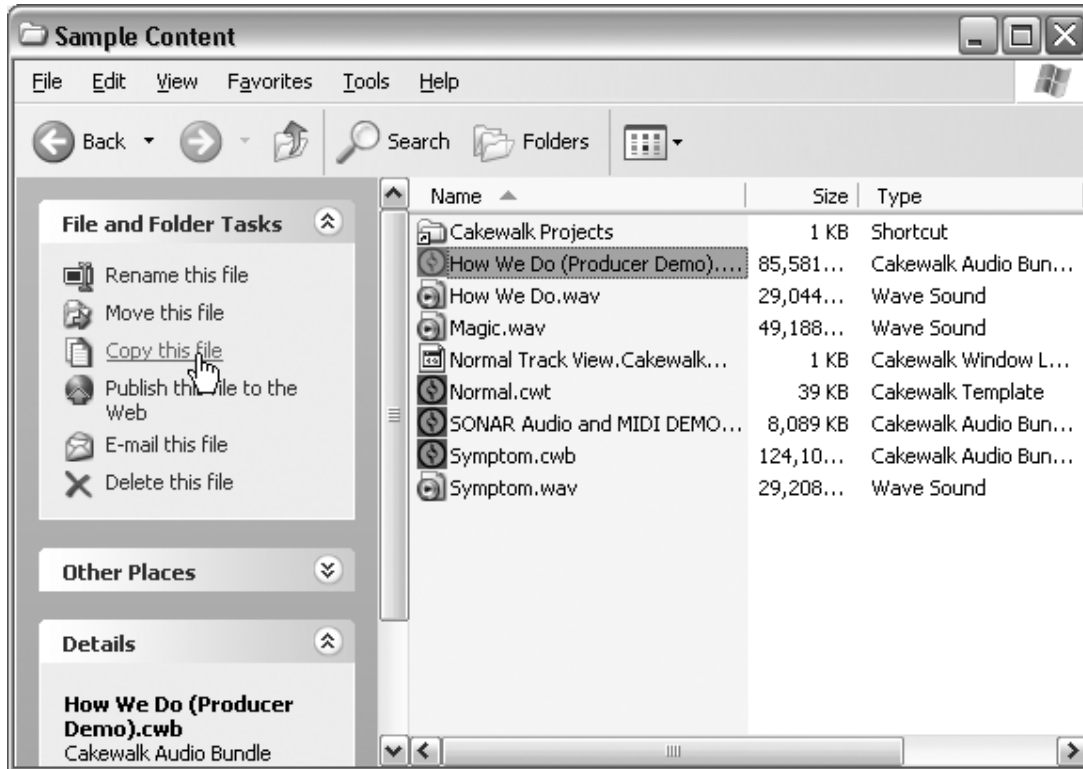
Sample Content

File Edit View Favorites Tools Help

Back Search Folders

File and Folder Tasks

Rename this file
Move this file
Copy this file
Publish this file to the Web
E-mail this file
Delete this file

Other Places

Details

How We Do (Producer Demo).cwb
Cakewalk Audio Bundle

| Name | Size | Type |
|---|---|---|
| Cakewalk Projects | 1 KB | Shortcut |
| How We Do (Producer Demo).... | 85,581... | Cakewalk Audio Bun... |
| How We Do.wav | 29,044... | Wave Sound |
| Magic.wav | 49,188... | Wave Sound |
| Normal Track View.Cakewalk... | 1 KB | Cakewalk Window L... |
| Normal.cwt | 39 KB | Cakewalk Template |
| SONAR Audio and MIDI DEMO... | 8,089 KB | Cakewalk Audio Bun... |
| Symptom.cwb | 124,10... | Cakewalk Audio Bun... |
| Symptom.wav | 29,208... | Wave Sound |